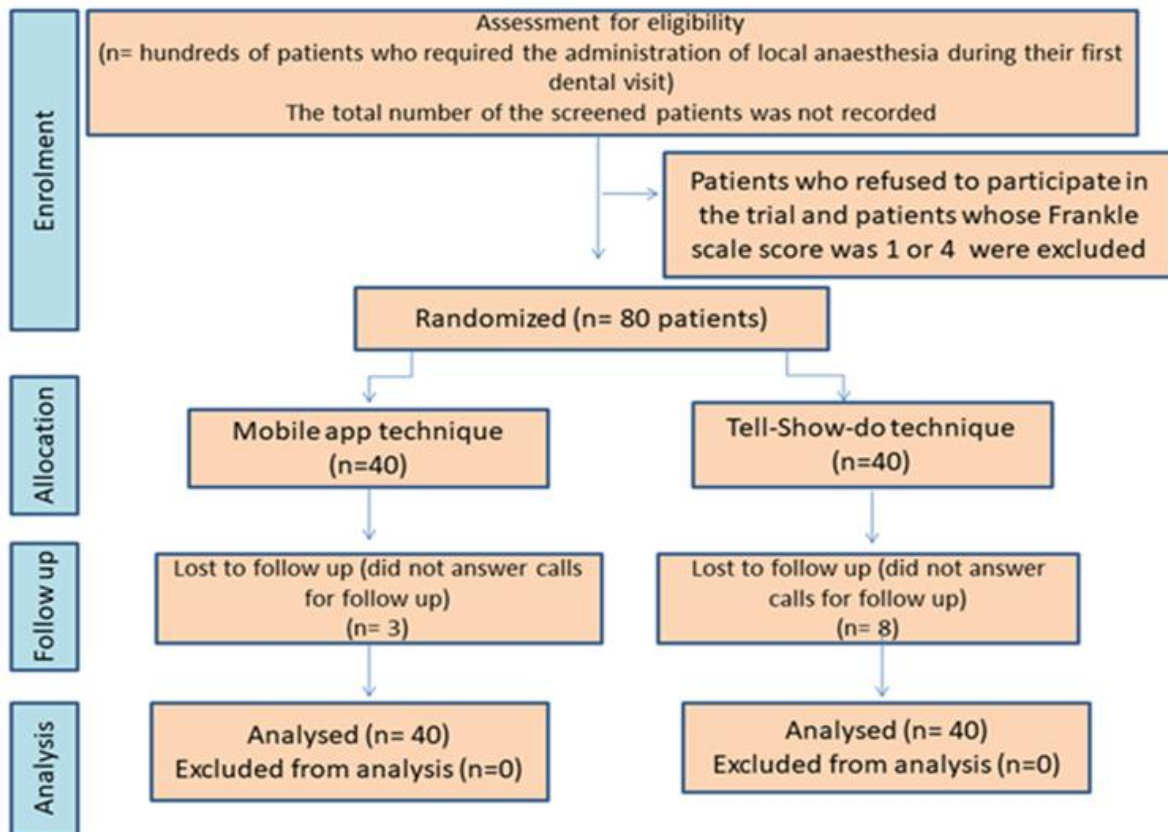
Enrolment

Assessment for eligibility
(n= hundreds of patients who required the administration of local anaesthesia during their first dental visit)
The total number of the screened patients was not recorded

Patients who refused to participate in the trial and patients whose Frankle scale score was 1 or 4 were excluded

Randomized (n= 80 patients)

Allocation

Mobile app technique
(n=40)

Tell-Show-do technique
(n=40)

Follow up

Lost to follow up (did not answer calls for follow up)
(n= 3)

Lost to follow up (did not answer calls for follow up)
(n= 8)

Analysis

Analysed (n= 40)
Excluded from analysis (n=0)

Analysed (n= 40)
Excluded from analysis (n=0)